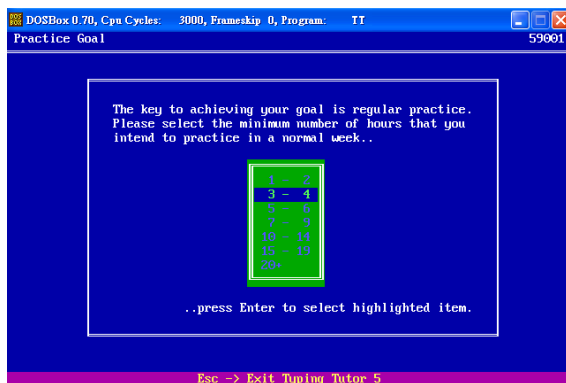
DOSBox 0.70, Cpu Cycles: 3000, Frameskip 0, Program: TT

Practice Goal

59001

The key to achieving your goal is regular practice. Please select the minimum number of hours that you intend to practice in a normal week..

1 - 2
3 - 4
5 - 6
7 - 9
10 - 14
15 - 19
20+

..press Enter to select highlighted item.

Esc -> Exit Typing Tutor 5